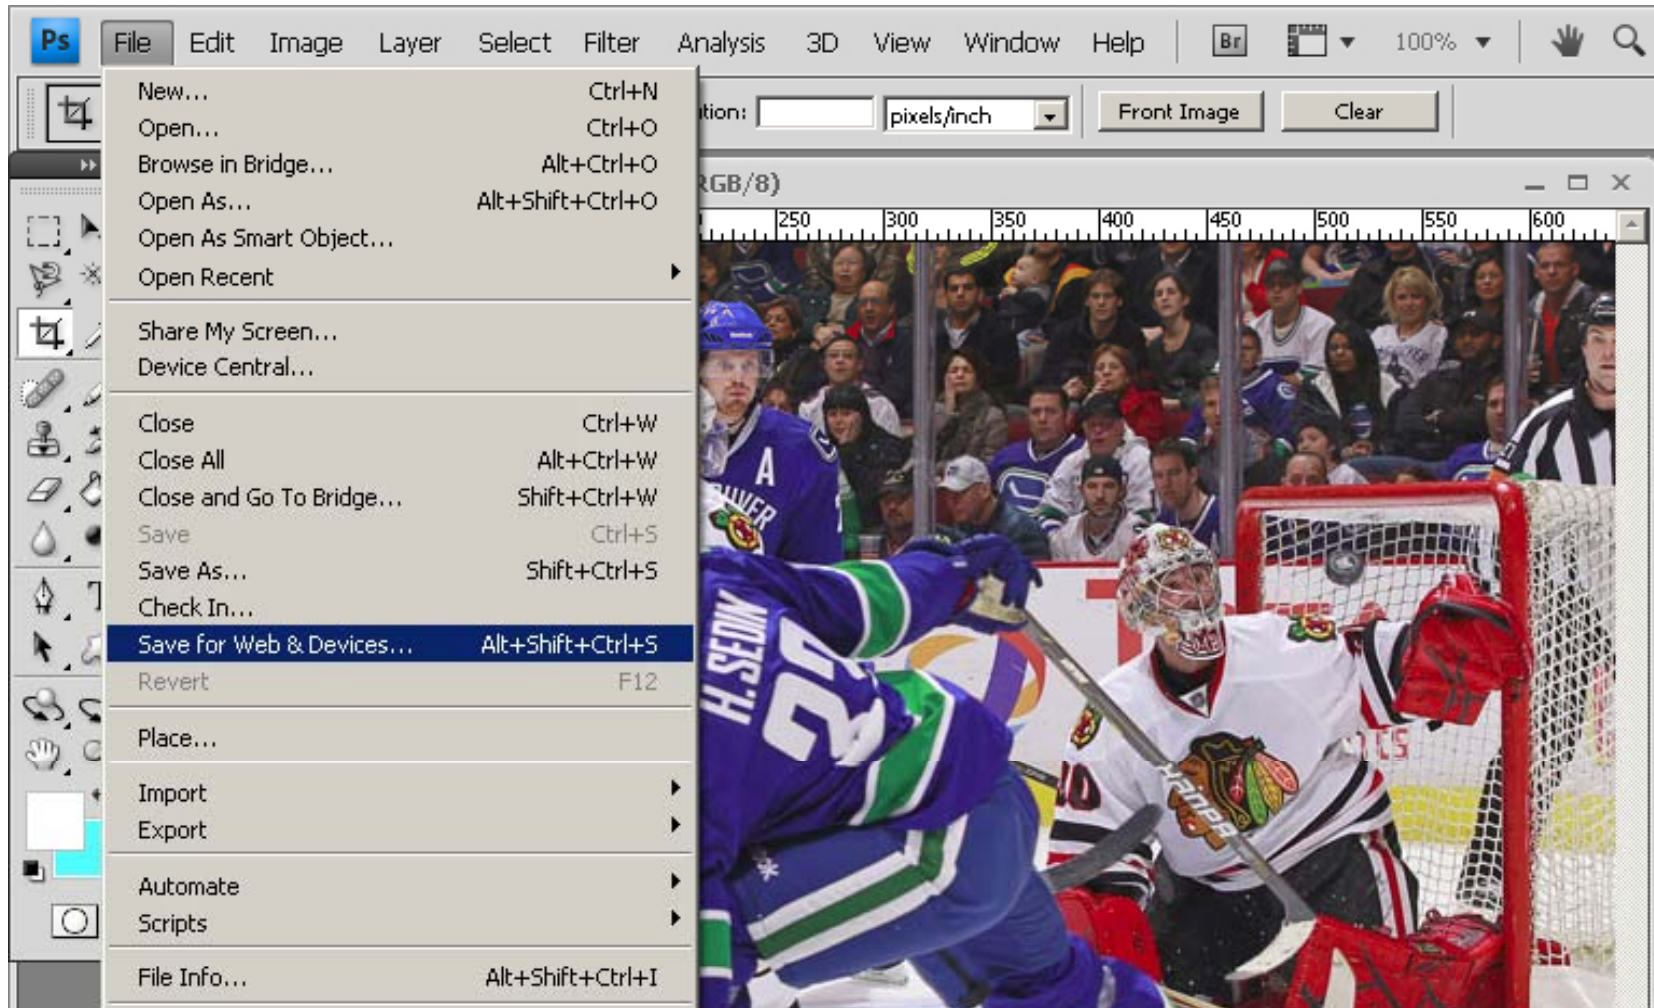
Ps File Edit Image Layer Select Filter Analysis 3D View Window Help Br 100%

New... Ctrl+N
Open... Ctrl+O
Browse in Bridge... Alt+Ctrl+O
Open As... Alt+Shift+Ctrl+O
Open As Smart Object...
Open Recent

Share My Screen...
Device Central...

Close Ctrl+W
Close All Alt+Ctrl+W
Close and Go To Bridge... Shift+Ctrl+W
Save Ctrl+S
Save As... Shift+Ctrl+S
Check In...
Save for Web & Devices... Alt+Shift+Ctrl+S
Revert F12

Place...

Import
Export

Automate
Scripts

File Info... Alt+Shift+Ctrl+I

tion: pixels/inch Front Image Clear

RGB/8)

250 300 350 400 450 500 550 600

A
H.SEDIN 22